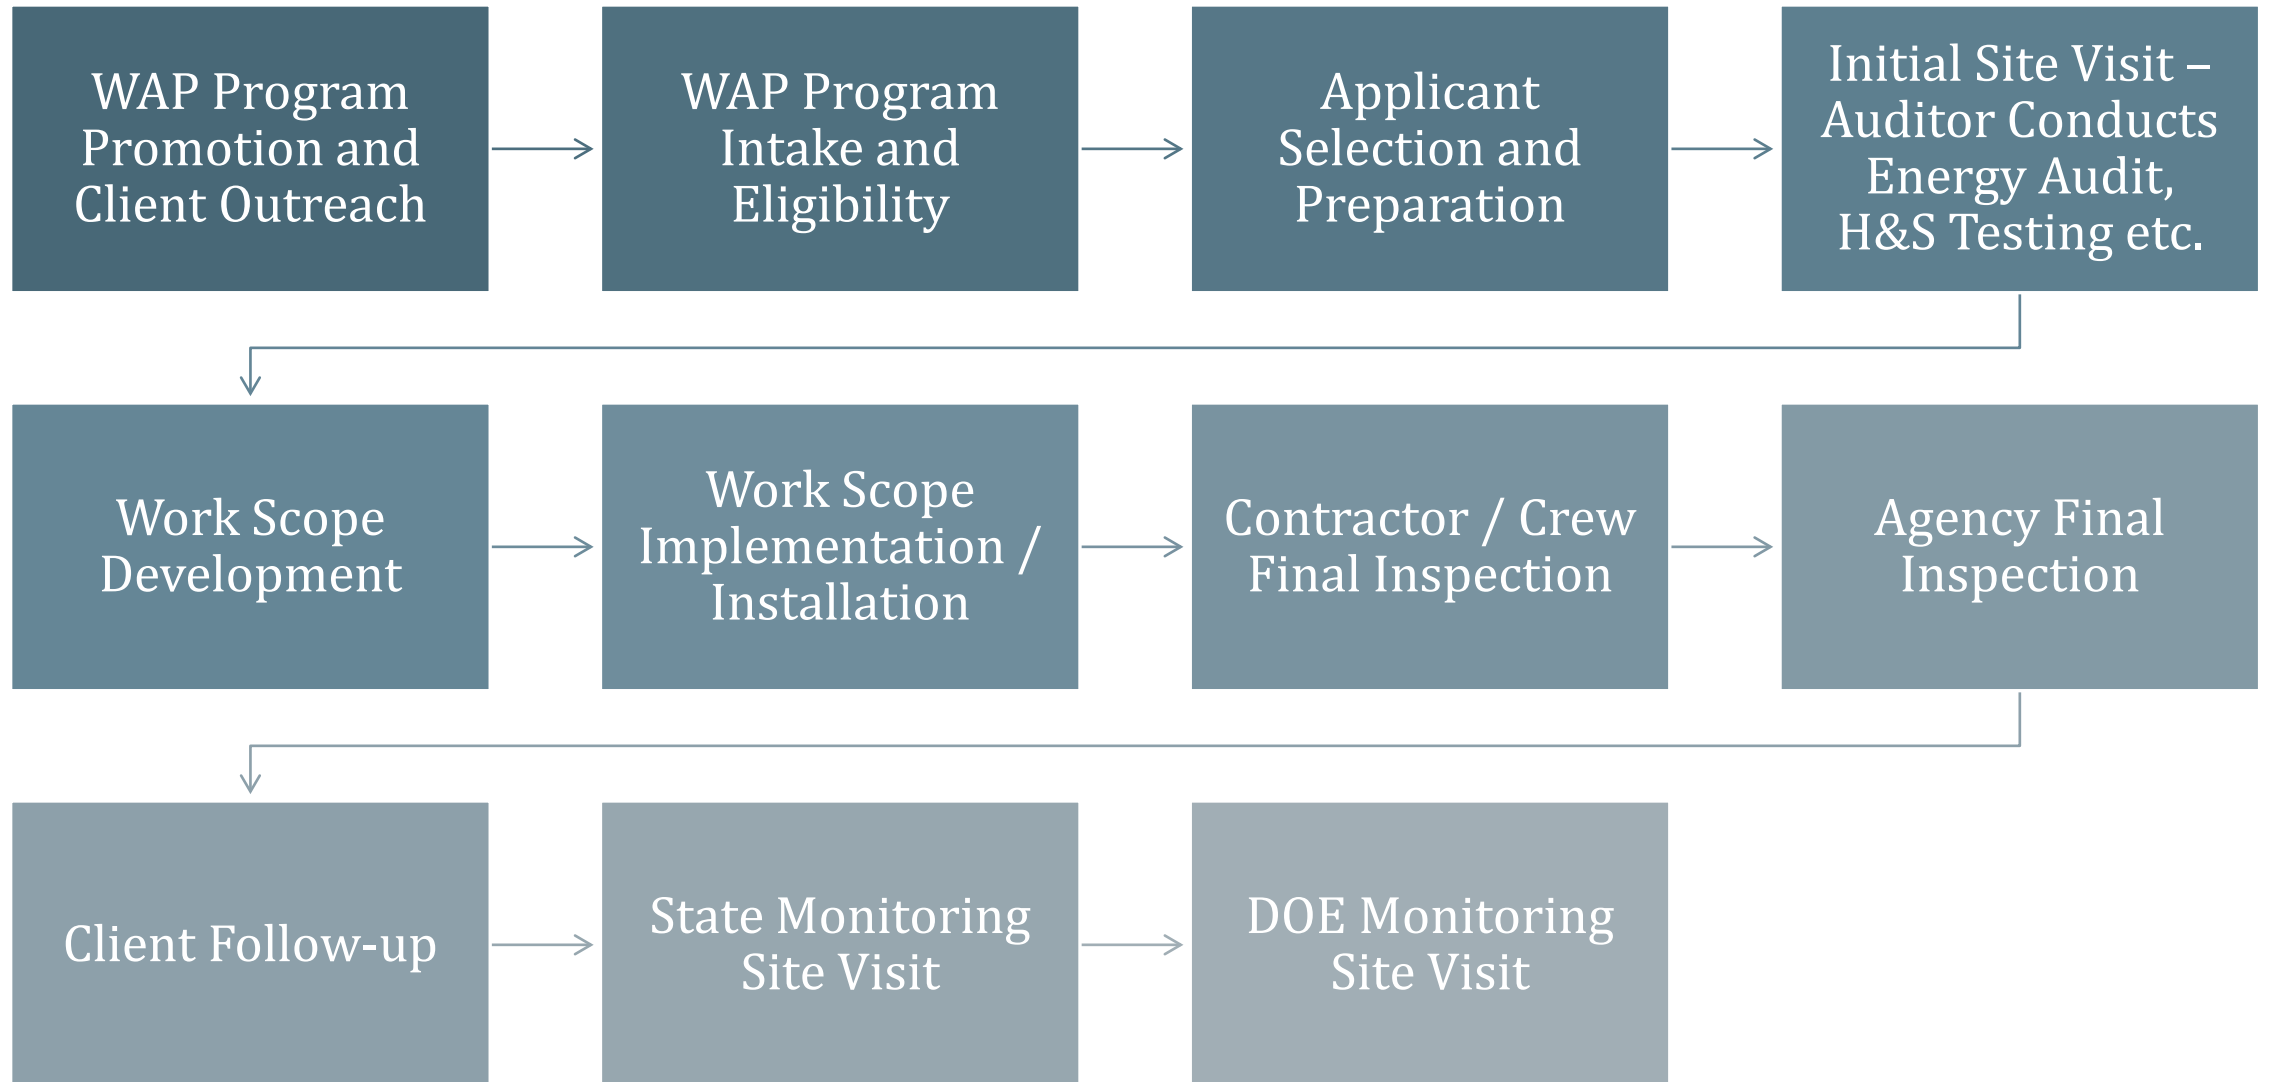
WAP Program Promotion and Client Outreach

WAP Program Intake and Eligibility

Applicant Selection and Preparation

Initial Site Visit – Auditor Conducts Energy Audit, H&S Testing etc.

Work Scope Development

Work Scope Implementation / Installation

Contractor / Crew Final Inspection

Agency Final Inspection

Client Follow-up

State Monitoring Site Visit

DOE Monitoring Site Visit